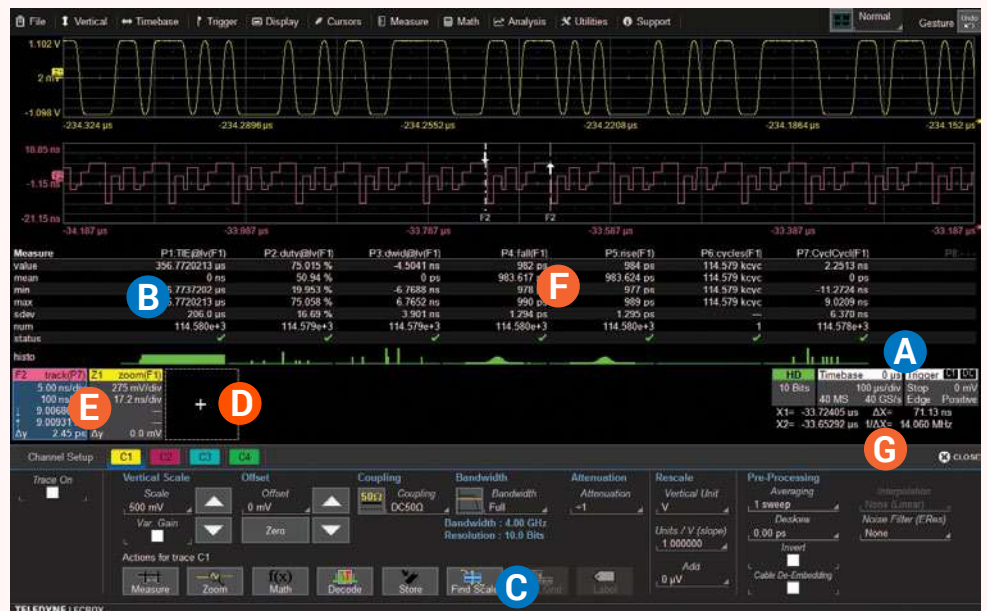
File | Vertical | Timebase | Trigger | Display | Cursors | Measure | Math | Analysis | Utilities | Support | Normal | Gesture | Undo

1.102 V
2 mV
-1.098 V
-234.324 µs -234.2896 µs -234.2552 µs -234.2208 µs -234.1864 µs -234.152 µs

18.85 ns
-1.15 ns
-21.15 ns
-34.187 µs -33.987 µs -33.787 µs -33.587 µs -33.387 µs -33.187 µs
F2 F2

| Measure | P1:TIE@lv(F1) | P2:duty@lv(F1) | P3:dwid@lv(F1) | P4:fall(F1) | P5:rise(F1) | P6:cycles(F1) | P7:CyclCycl(F1) |
|---|---|---|---|---|---|---|---|
| value | 356.7720213 us | 75.015 % | -4.5041 ns | 982 ps | 984 ps | 114.579 kcyc | 2.2513 ns |
| mean | 0 ns | 50.94 % | 0 ps | 983.617 | 983.624 ps | 114.579 kcyc | 0 ps |
| min | 5.7737202 µs | 19.953 % | -6.7688 ns | 978 | 977 ps | 114.579 kcyc | -11.2724 ns |
| max | 5.7720213 µs | 75.058 % | 6.7652 ns | 990 ps | 989 ps | 114.579 kcyc | 9.0209 ns |
| sdev | 206.0 µs | 29.65 % | 3.901 ns | 1.294 ps | 1.295 ps | --- | 6.370 ns |
| num | 114.580e+3 | 114.579e+3 | 114.579e+3 | 114.580e+3 | 114.580e+3 | 1 | 114.578e+3 |
| status | ✓ | ✓ | ✓ | ✓ | ✓ | ✓ | ✓ |

histo

F2 track(P7) Z1 zoom(F1)
5.00 ns/div 275 mV/div
100 ns 17.2 ns/div
9.00680
9.00931
Δy 2.45 ps Δy 0.0 mV

HD Timebase 0 µs Trigger C1 DC
10 Bits 100 µs/div Stop 0 mV
40 MS 40 GS/s Edge Positive
X1= -33.72405 µs ΔX= 71.13 ns
X2= -33.65292 µs 1/ΔX= 14.060 MHz

Channel Setup C1 C2 C3 C4 CLOSE

Trace On
Vertical Scale Scale 500 mV Var. Gain
Offset Offset 0 mV Zero
Coupling 50Ω Coupling DC50Ω
Bandwidth Bandwidth Full
Bandwidth : 4.00 GHz
Resolution : 10.0 Bits
Attenuation Attenuation ÷1
Rescale Vertical Unit V Units / V (slope) 1.000000 Add 0 µV
Pre-Processing Averaging 1 sweep Deskew 0.00 ps Invert Cable De-Embedding
Interpolation None (Linear) Noise Filter (ERes) None
Actions for trace C1
Measure Zoom Math Decode Store Find Scale Label

TELEDYNE LECROY

A B C D E F G